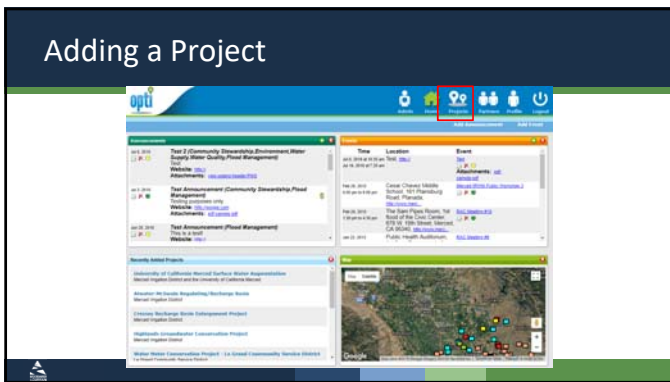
Adding a Project

opti

Admin Home Projects Partners Profile Logout

Add Announcement Add Event

Announcements

Test 2 (Community Stewardship,Environment,Water Supply,Water Quality,Flood Management)
Test
Website: http://
Attachments: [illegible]

Test Announcement (Community Stewardship,Flood Management)
Testing purposes only
Website: http://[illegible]
Attachments: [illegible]

Test Announcement (Flood Management)
This is a test!
Website: http://

Events

Time Location Event

Test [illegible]
Attachments: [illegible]

Cesar Chavez Middle School, 161 Plainsburg Road, Planada, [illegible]

The San Pipes Room, 1st floor of the Civic Center, 678 W. 18th Street, Merced, CA 95340

Public Health Auditorium,

Recently Added Projects

University of California Merced Surface Water Augmentation
Merced Irrigation District and the University of California Merced

Atwater McSwain Regulating/Recharge Basin
Merced Irrigation District

Cressey Recharge Basin Enlargement Project
Merced Irrigation District

Highlands Groundwater Conservation Project
Merced Irrigation District

Water Meter Conservation Project - Le Grand Community Service District

Map

Map Satellite

Google